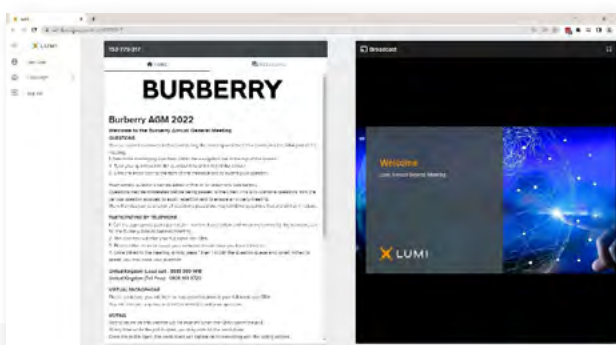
LUMI

BURBERRY

Burberry AGM 2022

Welcome to the Burberry Annual General Meeting

QUESTIONS

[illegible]

PARTICIPATING BY TELEPHONE

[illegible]

United Kingdom Local call: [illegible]

United Kingdom (Toll Free): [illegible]

VIRTUAL BACKGROUND

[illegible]

VOTING

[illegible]

Broadcast

Welcome

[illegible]

LUMI